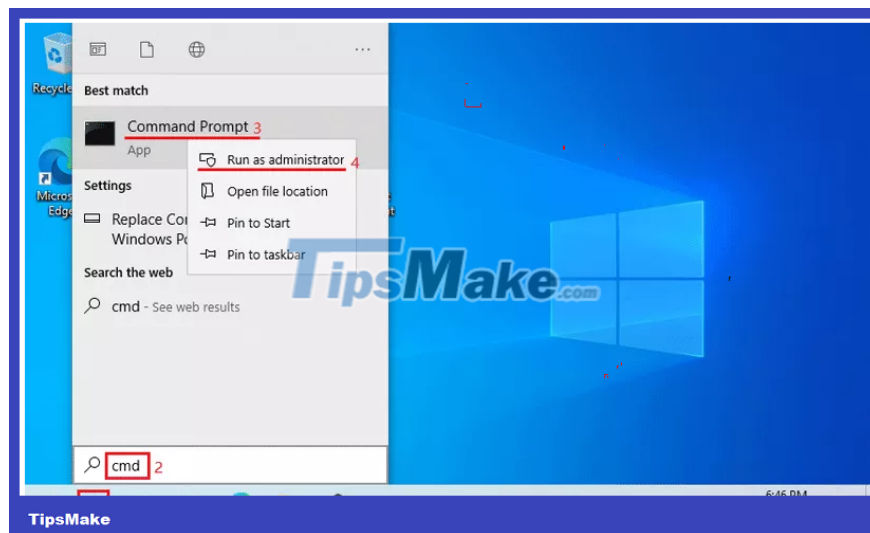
Recycle

Microsoft Edge

Best match

Command Prompt 3

App

Run as administrator 4

Open file location

Pin to Start

Pin to taskbar

Settings

Replace Co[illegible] Windows Po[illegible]

Search the web

cmd - See web results

TipsMake.com

cmd 2

6:46 PM

TipsMake